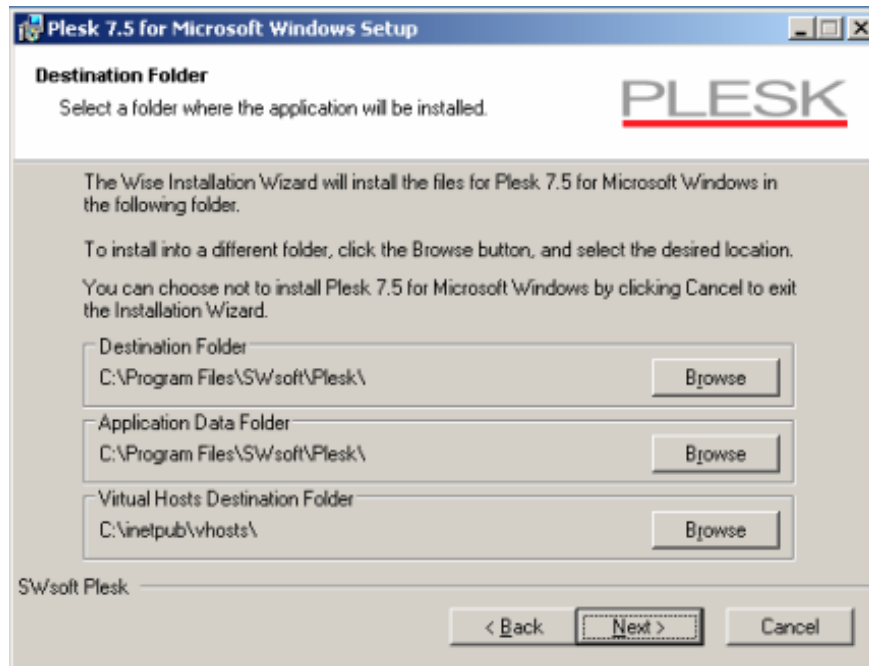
Plesk 7.5 for Microsoft Windows Setup

Destination Folder
Select a folder where the application will be installed.

PLESK

The Wise Installation Wizard will install the files for Plesk 7.5 for Microsoft Windows in the following folder.

To install into a different folder, click the Browse button, and select the desired location.

You can choose not to install Plesk 7.5 for Microsoft Windows by clicking Cancel to exit the Installation Wizard.

Destination Folder
C:\Program Files\SWsoft\Plesk\
Browse

Application Data Folder
C:\Program Files\SWsoft\Plesk\
Browse

Virtual Hosts Destination Folder
C:\inetpub\vhosts\
Browse

SWsoft Plesk

< Back
Next >
Cancel